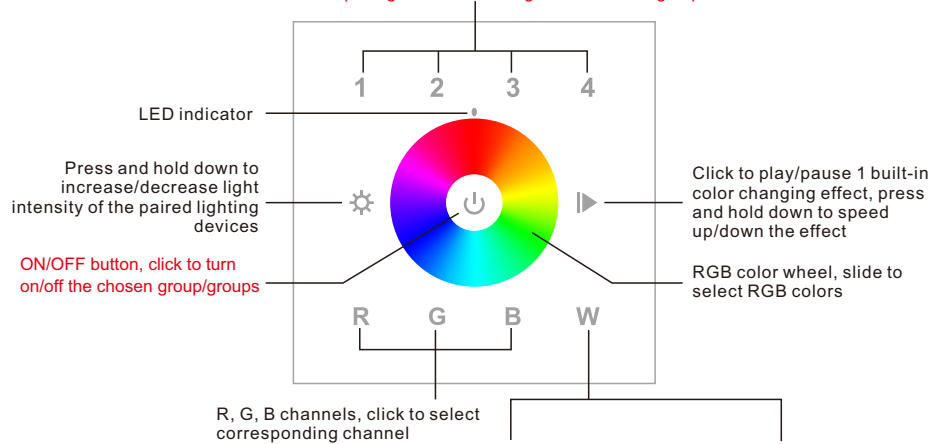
1 2 3 4

LED indicator

Press and hold down to increase/decrease light intensity of the paired lighting devices

ON/OFF button, click to turn on/off the chosen group/groups

Click to play/pause 1 built-in color changing effect, press and hold down to speed up/down the effect

RGB color wheel, slide to select RGB colors

R G B W

R, G, B channels, click to select corresponding channel